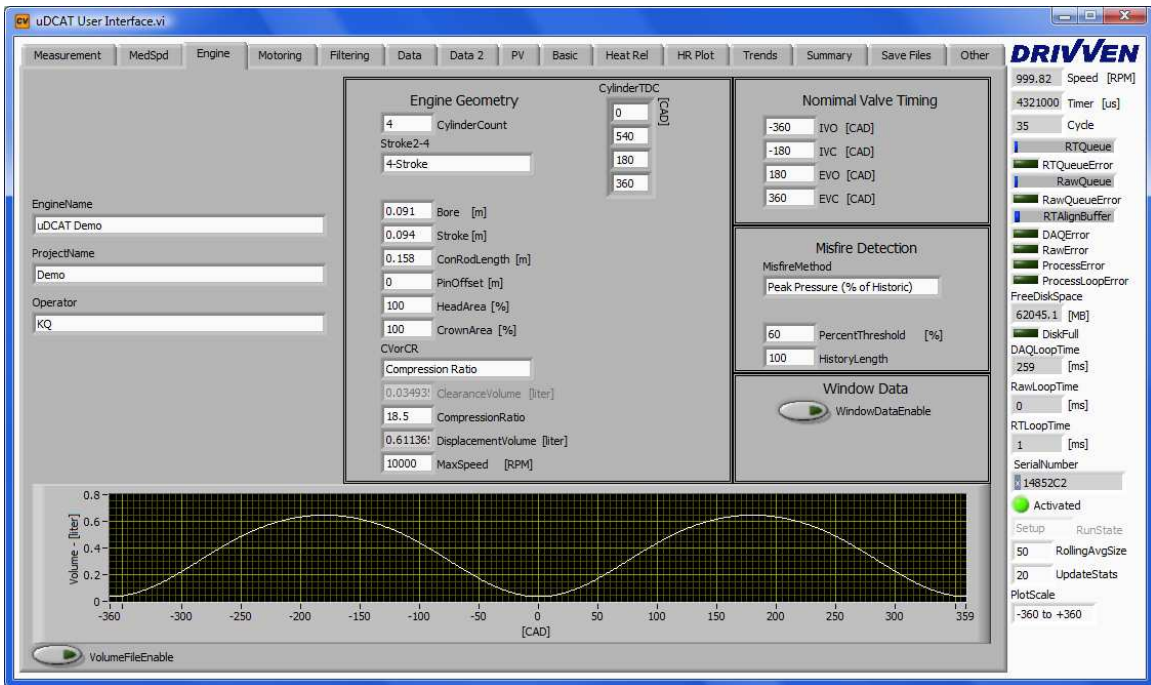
uDCAT User Interface.vi

Measurement | MedSpd | Engine | Motoring | Filtering | Data | Data 2 | PV | Basic | Heat Rel | HR Plot | Trends | Summary | Save Files | Other

DRIVVEN

EngineName
uDCAT Demo
ProjectName
Demo
Operator
KQ

Engine Geometry
4 CylinderCount
Stroke2-4
4-Stroke
0.091 Bore [m]
0.094 Stroke [m]
0.158 ConRodLength [m]
0 PinOffset [m]
100 HeadArea [%]
100 CrownArea [%]
CVorCR
Compression Ratio
0.03493! ClearanceVolume [liter]
18.5 CompressionRatio
0.61136! DisplacementVolume [liter]
10000 MaxSpeed [RPM]

CylinderTDC
[CAD]
0
540
180
360

Nominal Valve Timing
-360 IVO [CAD]
-180 IVC [CAD]
180 EVO [CAD]
360 EVC [CAD]

Misfire Detection
MisfireMethod
Peak Pressure (% of Historic)
60 PercentThreshold [%]
100 HistoryLength

Window Data
WindowDataEnable

999.82 Speed [RPM]
4321000 Timer [us]
35 Cycle
RTQueue
RTQueueError
RawQueue
RawQueueError
RTAlignBuffer
DAQError
RawError
ProcessError
ProcessLoopError
FreeDiskSpace
62045.1 [MB]
DiskFull
DAQLoopTime
259 [ms]
RawLoopTime
0 [ms]
RTLoopTime
1 [ms]
SerialNumber
14852C2
Activated
Setup RunState
50 RollingAvgSize
20 UpdateStats
PlotScale
-360 to +360

0.8
0.6
0.4
0.2
0
Volume - [liter]
-360 -300 -250 -200 -150 -100 -50 0 50 100 150 200 250 300 359
[CAD]

VolumeFileEnable